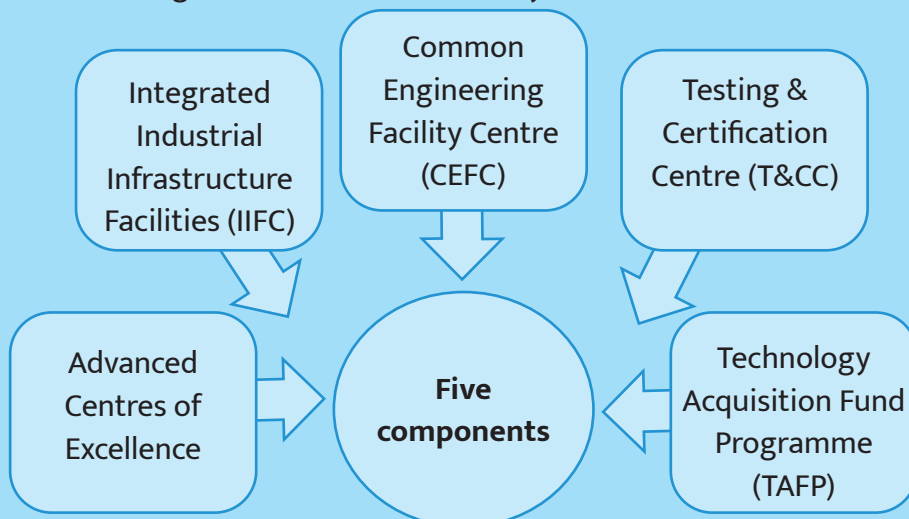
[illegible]

Integrated Industrial Infrastructure Facilities (IIFC)

Common Engineering Facility Centre (CEFC)

Testing & Certification Centre (T&CC)

Advanced Centres of Excellence

**Five components**

Technology Acquisition Fund Programme (TAFP)